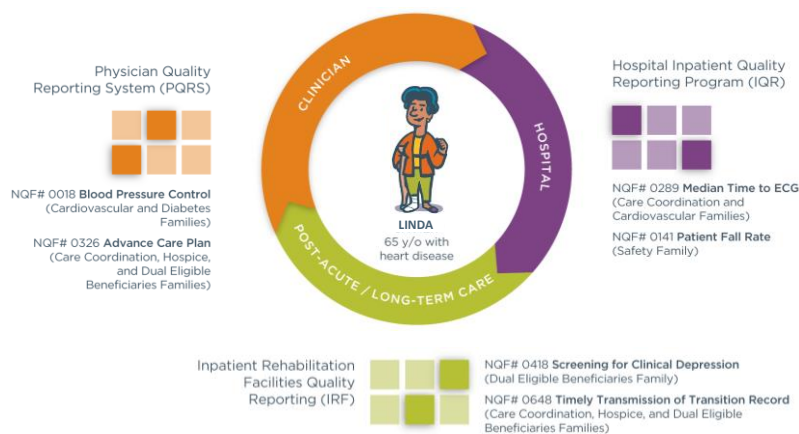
Physician Quality Reporting System (PQRS)

NQF# 0018 Blood Pressure Control (Cardiovascular and Diabetes Families)

NQF# 0326 Advance Care Plan (Care Coordination, Hospice, and Dual Eligible Beneficiaries Families)

CLINICIAN

HOSPITAL

POST-ACUTE / LONG-TERM CARE

LINDA
65 y/o with heart disease

Hospital Inpatient Quality Reporting Program (IQR)

NQF# 0289 Median Time to ECG (Care Coordination and Cardiovascular Families)

NQF# 0141 Patient Fall Rate (Safety Family)

Inpatient Rehabilitation Facilities Quality Reporting (IRF)

NQF# 0418 Screening for Clinical Depression (Dual Eligible Beneficiaries Family)

NQF# 0648 Timely Transmission of Transition Record (Care Coordination, Hospice, and Dual Eligible Beneficiaries Families)